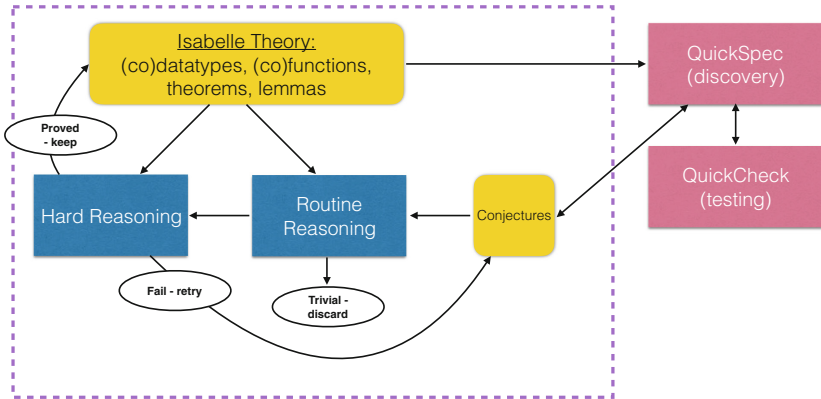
Isabelle Theory:
(co)datatypes, (co)functions, theorems, lemmas

QuickSpec
(discovery)

QuickCheck
(testing)

Proved - keep

Hard Reasoning

Routine Reasoning

Conjectures

Fail - retry

Trivial - discard